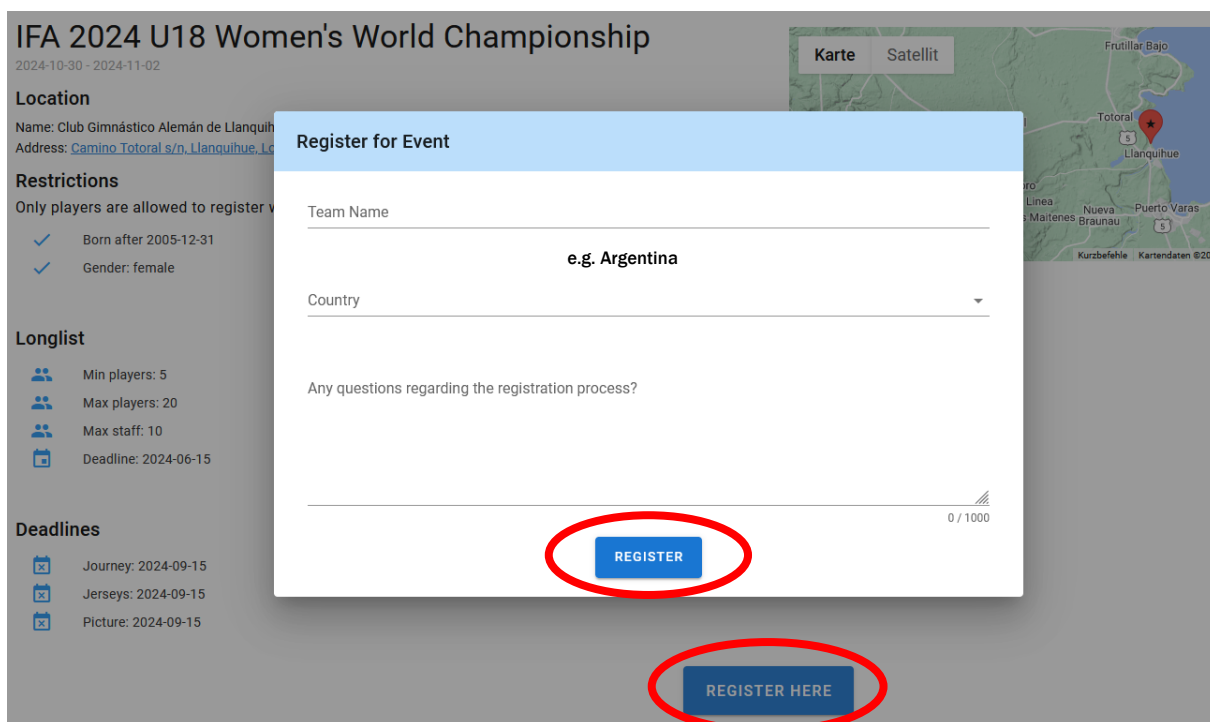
IFA 2024 U18 Women's World Championship
2024-10-30 - 2024-11-02

Location
Name: Club Gimnástico Alemán de Llanquih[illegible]
Address: Camino Totoral s/n, Llanquihue, Lo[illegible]

Restrictions
Only players are allowed to register w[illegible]
Born after 2005-12-31
Gender: female

Longlist
Min players: 5
Max players: 20
Max staff: 10
Deadline: 2024-06-15

Deadlines
Journey: 2024-09-15
Jerseys: 2024-09-15
Picture: 2024-09-15

Karte
Satellit
Frutillar Bajo
Totoral
5
Llanquihue
Linea
Maitenes
Nueva Braunau
Puerto Varas
5
Kurzbefehle
Kartendaten ©20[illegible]

Register for Event
Team Name
e.g. Argentina
Country
Any questions regarding the registration process?
0 / 1000
REGISTER

REGISTER HERE